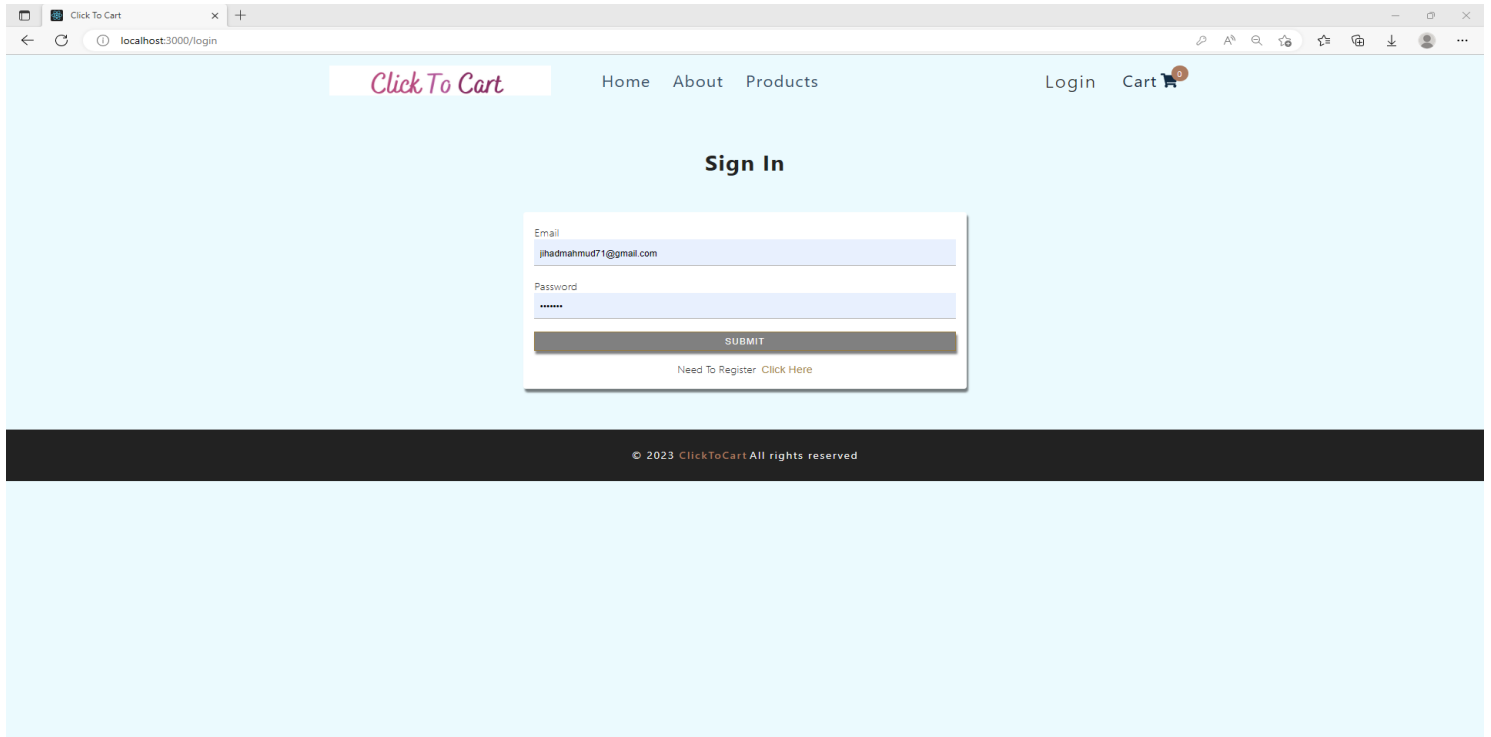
Click To Cart

localhost:3000/login

Click To Cart

Home About Products

Login Cart 0

Sign In

Email
jihadmahmud71@gmail.com

Password
•••••••

SUBMIT

Need To Register Click Here

© 2023 ClickToCart All rights reserved